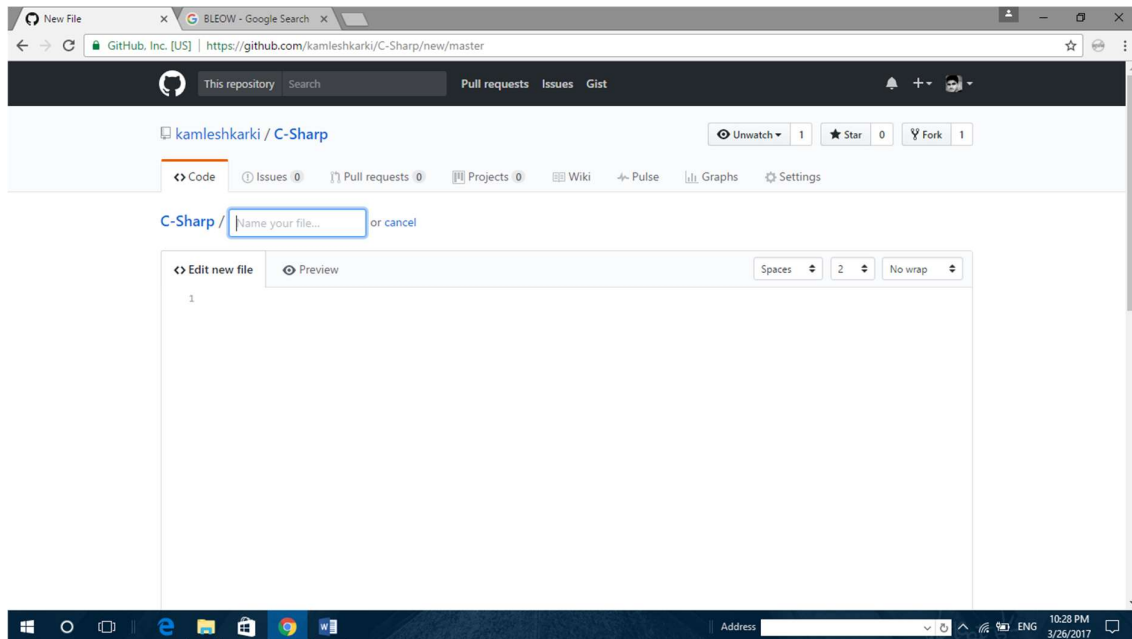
New File × BLEOW - Google Search ×

GitHub, Inc. [US] | https://github.com/kamleshkarki/C-Sharp/new/master

This repository Search Pull requests Issues Gist

kamleshkarki / C-Sharp

Unwatch 1 Star 0 Fork 1

Code Issues 0 Pull requests 0 Projects 0 Wiki Pulse Graphs Settings

C-Sharp / Name your file... or cancel

Edit new file Preview

Spaces 2 No wrap

1

Address

ENG 10:28 PM 3/26/2017